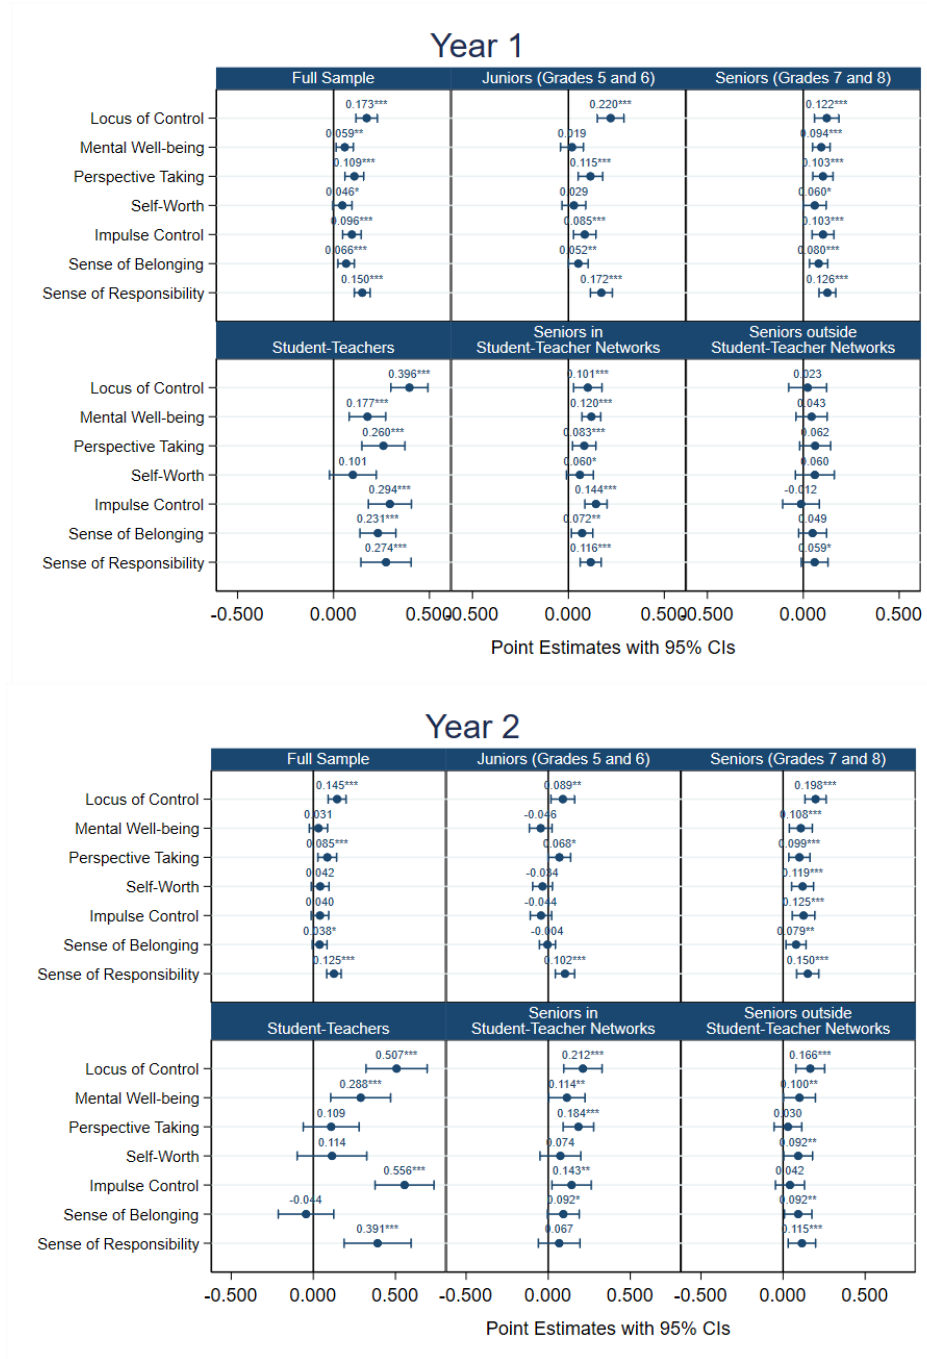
Year 1

Full Sample | Juniors (Grades 5 and 6) | Seniors (Grades 7 and 8)

| | Full Sample | Juniors (Grades 5 and 6) | Seniors (Grades 7 and 8) |
|---|---|---|---|
| Locus of Control | 0.173*** | 0.220*** | 0.122*** |
| Mental Well-being | 0.059** | 0.019 | 0.094*** |
| Perspective Taking | 0.109*** | 0.115*** | 0.103*** |
| Self-Worth | 0.046* | 0.029 | 0.060* |
| Impulse Control | 0.096*** | 0.085*** | 0.103*** |
| Sense of Belonging | 0.066*** | 0.052** | 0.080*** |
| Sense of Responsibility | 0.150*** | 0.172*** | 0.126*** |

| | Student-Teachers | Seniors in Student-Teacher Networks | Seniors outside Student-Teacher Networks |
|---|---|---|---|
| Locus of Control | 0.396*** | 0.101*** | 0.023 |
| Mental Well-being | 0.177*** | 0.120*** | 0.043 |
| Perspective Taking | 0.260*** | 0.083*** | 0.062 |
| Self-Worth | 0.101 | 0.060* | 0.060 |
| Impulse Control | 0.294*** | 0.144*** | -0.012 |
| Sense of Belonging | 0.231*** | 0.072** | 0.049 |
| Sense of Responsibility | 0.274*** | 0.116*** | 0.059* |

-0.500 0.000 0.500 -0.500 0.000 0.500 -0.500 0.000 0.500

Point Estimates with 95% CIs

Year 2

| | Full Sample | Juniors (Grades 5 and 6) | Seniors (Grades 7 and 8) |
|---|---|---|---|
| Locus of Control | 0.145*** | 0.089** | 0.198*** |
| Mental Well-being | 0.031 | -0.046 | 0.108*** |
| Perspective Taking | 0.085*** | 0.068* | 0.099*** |
| Self-Worth | 0.042 | -0.034 | 0.119*** |
| Impulse Control | 0.040 | -0.044 | 0.125*** |
| Sense of Belonging | 0.038* | -0.004 | 0.079** |
| Sense of Responsibility | 0.125*** | 0.102*** | 0.150*** |

| | Student-Teachers | Seniors in Student-Teacher Networks | Seniors outside Student-Teacher Networks |
|---|---|---|---|
| Locus of Control | 0.507*** | 0.212*** | 0.166*** |
| Mental Well-being | 0.288*** | 0.114** | 0.100** |
| Perspective Taking | 0.109 | 0.184*** | 0.030 |
| Self-Worth | 0.114 | 0.074 | 0.092** |
| Impulse Control | 0.556*** | 0.143** | 0.042 |
| Sense of Belonging | -0.044 | 0.092* | 0.092** |
| Sense of Responsibility | 0.391*** | 0.067 | 0.115*** |

-0.500 0.000 0.500 -0.500 0.000 0.500 -0.500 0.000 0.500

Point Estimates with 95% CIs